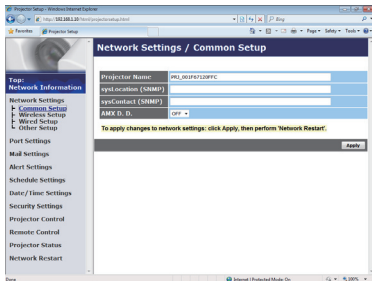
Projector Setup - Windows Internet Explorer

http://192.168.1.10/html/projectorsetup.html

Bing

Favorites

Projector Setup

Page ▾ Safety ▾ Tools ▾

Network Settings / Common Setup

Top:
Network Information

Network Settings
Common Setup
Wireless Setup
Wired Setup
Other Setup

Port Settings

Mail Settings

Alert Settings

Schedule Settings

Date/Time Settings

Security Settings

Projector Control

Remote Control

Projector Status

Network Restart

| Projector Name | PRJ_001F67120FFC |
|---|---|
| sysLocation (SNMP) | |
| sysContact (SNMP) | |
| AMX D. D. | OFF ▾ |

To apply changes to network settings: click Apply, then perform 'Network Restart'.

Apply

Done

Internet | Protected Mode: On

100%